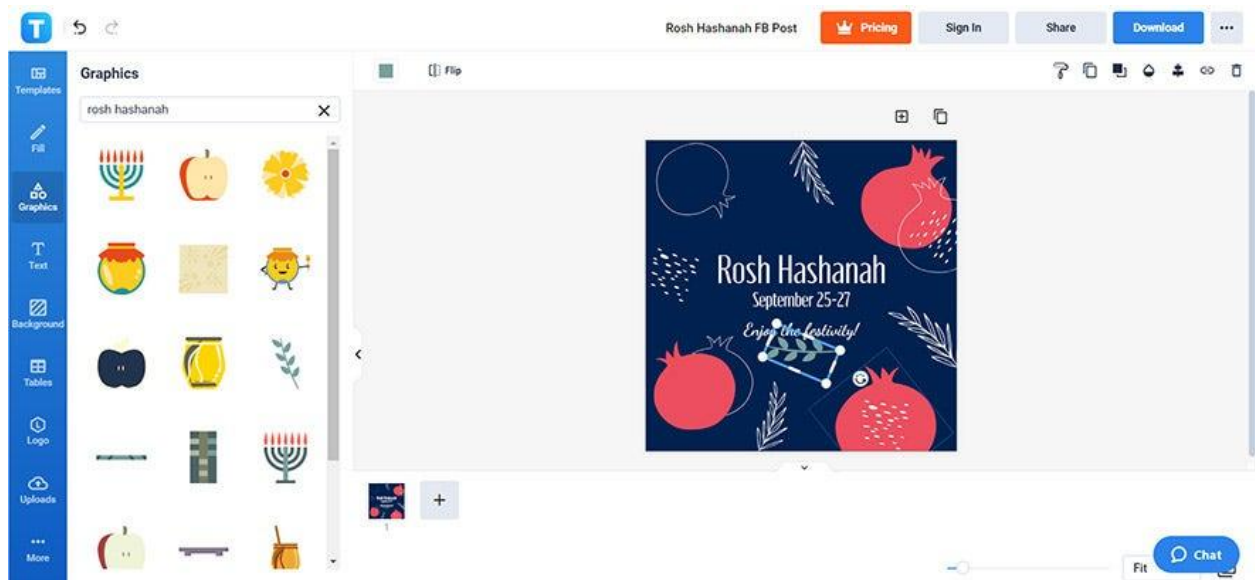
T

Rosh Hashanah FB Post

Pricing

Sign In

Share

Download

...

Templates

Fill

Graphics

Text

Background

Tables

Logo

Uploads

More

Graphics

rosh hashanah

Flip

Rosh Hashanah
September 25-27
Enjoy the festivity!

1

+

Fit

Chat